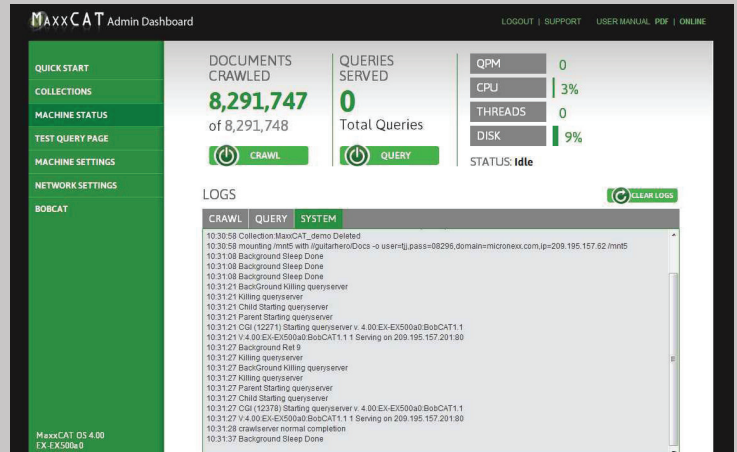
MAXXCAT Admin Dashboard

LOGOUT | SUPPORT USER MANUAL PDF | ONLINE

QUICK START
COLLECTIONS
MACHINE STATUS
TEST QUERY PAGE
MACHINE SETTINGS
NETWORK SETTINGS
BOBCAT

DOCUMENTS CRAWLED
8,291,747
of 8,291,748
CRAWL

QUERIES SERVED
0
Total Queries
QUERY

QPM 0
CPU 3%
THREADS 0
DISK 9%
STATUS: Idle

LOGS
CLEAR LOGS

CRAWL QUERY SYSTEM

10:30:58 Collection:MaxxCAT_demo Deleted
10:30:58 mounting /mnt5 with //guitarhero/Docs -o user=tjj,pass=08296,domain=micronexx.com,ip=209.195.157.62 /mnt5
10:31:08 Background Sleep Done
10:31:08 Background Sleep Done
10:31:08 Background Sleep Done
10:31:21 BackGround Killing queryserver
10:31:21 Killing queryserver
10:31:21 Child Starting queryserver
10:31:21 Parent Starting queryserver
10:31:21 CGI (12271) Starting queryserver v. 4.00:EX-EX500a0:BobCAT1.1
10:31:21 V:4.00:EX-EX500a0:BobCAT1.1 1 Serving on 209.195.157.201:80
10:31:27 Background Ret 9
10:31:27 Killing queryserver
10:31:27 BackGround Killing queryserver
10:31:27 Killing queryserver
10:31:27 Parent Starting queryserver
10:31:27 Child Starting queryserver
10:31:27 CGI (12378) Starting queryserver v. 4.00:EX-EX500a0:BobCAT1.1
10:31:27 V:4.00:EX-EX500a0:BobCAT1.1 1 Serving on 209.195.157.201:80
10:31:28 crawlserver normal completion
10:31:37 Background Sleep Done

MaxxCAT OS 4.00
EX-EX500a0